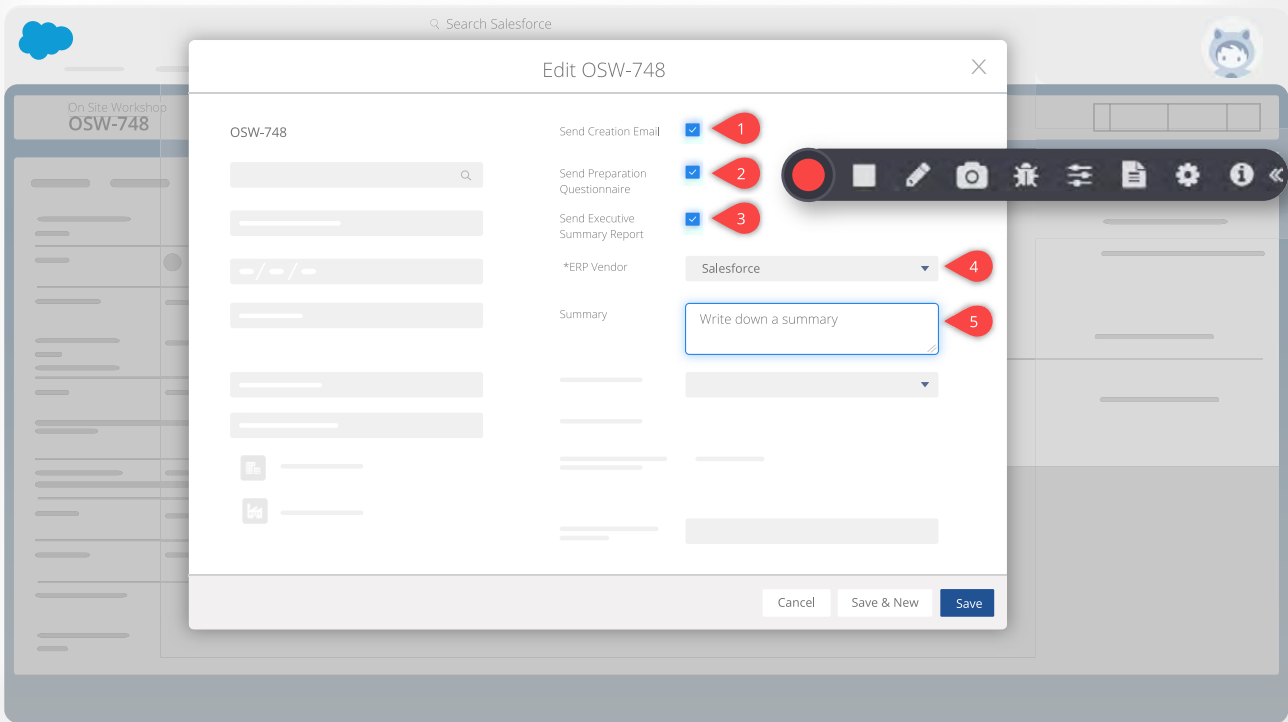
Search Salesforce

On Site Workshop
OSW-748

Edit OSW-748

OSW-748

Send Creation Email 1

Send Preparation Questionnaire 2

Send Executive Summary Report 3

*ERP Vendor Salesforce 4

Summary Write down a summary 5

Cancel Save & New Save